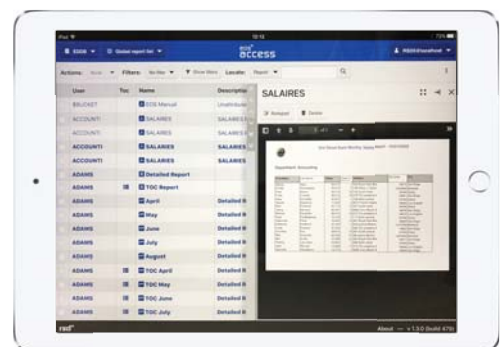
iPad 10:15 73%

EOOS Global report list

eos ACCESS

PEDDEtestfood

Actions: None Filters: No filter Show filters Locate: Report

| User | Toc | Name | Description |
|---|---|---|---|
| BUCKET | | EOS Manual | Undefined |
| ACCOUNTI | | SALAIRES | SALAIRES |
| ACCOUNTI | | SALAIRES | SALAIRES |
| ACCOUNTI | | SALAIRES | SALAIRES |
| ACCOUNTI | | SALAIRES | SALAIRES |
| ADAMS | | Detailed Report | |
| ADAMS | | TOC Report | |
| ADAMS | | April | Detailed R |
| ADAMS | | May | Detailed R |
| ADAMS | | June | Detailed R |
| ADAMS | | July | Detailed R |
| ADAMS | | August | Detailed R |
| ADAMS | | TOC April | Detailed R |
| ADAMS | | TOC May | Detailed R |
| ADAMS | | TOC June | Detailed R |
| ADAMS | | TOC July | Detailed R |

SALAIRES

Reload Delete

1 / 1

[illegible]

Department: Accounting

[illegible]

rsd

About — v 1.3.0 (build 479)